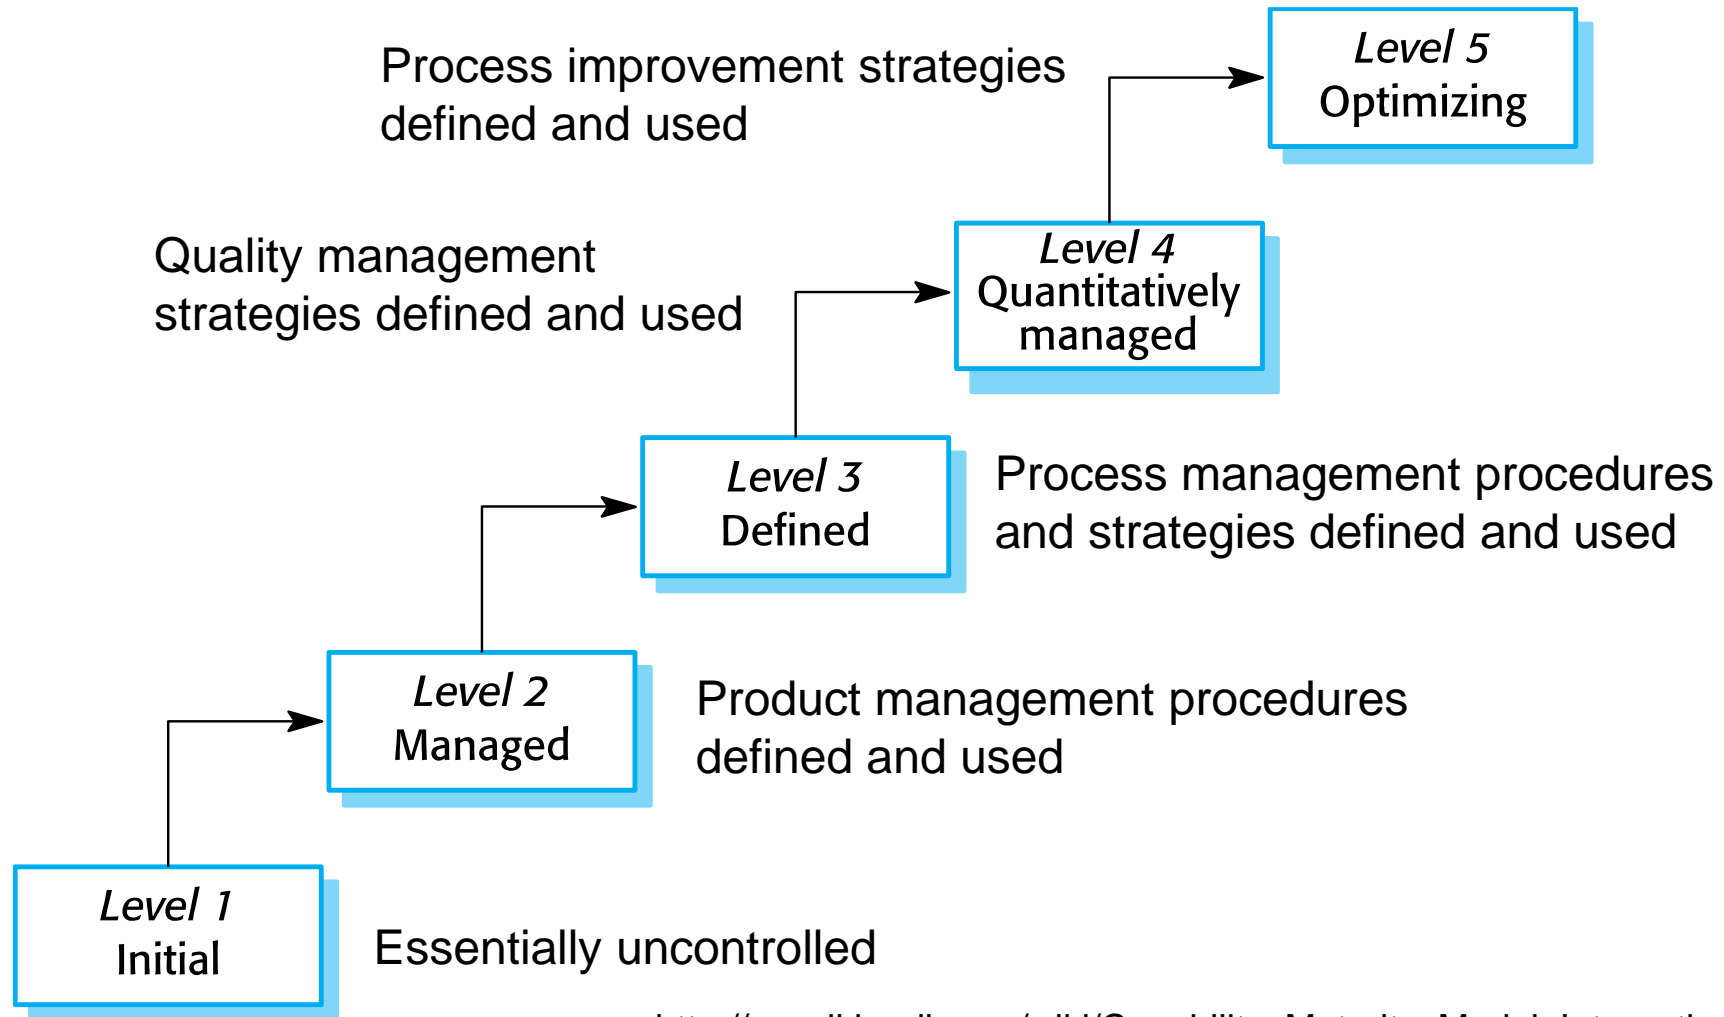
Process improvement strategies defined and used

Level 5
Optimizing

Quality management strategies defined and used

Level 4
Quantitatively managed

Level 3
Defined

Process management procedures and strategies defined and used

Level 2
Managed

Product management procedures defined and used

Level 1
Initial

Essentially uncontrolled

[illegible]